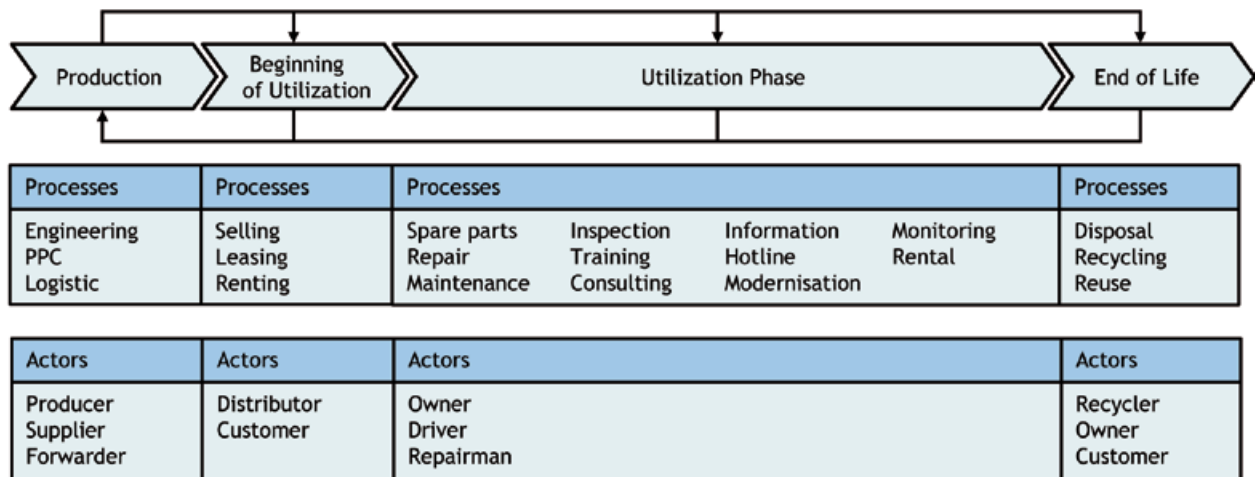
Production
Beginning of Utilization
Utilization Phase
End of Life

| Processes | Processes | Processes | Processes |
|---|---|---|---|
| Engineering PPC Logistic | Selling Leasing Renting | Spare parts Repair Maintenance Inspection Training Consulting Information Hotline Modernisation Monitoring Rental | Disposal Recycling Reuse |

| Actors | Actors | Actors | Actors |
|---|---|---|---|
| Producer Supplier Forwarder | Distributor Customer | Owner Driver Repairman | Recycler Owner Customer |